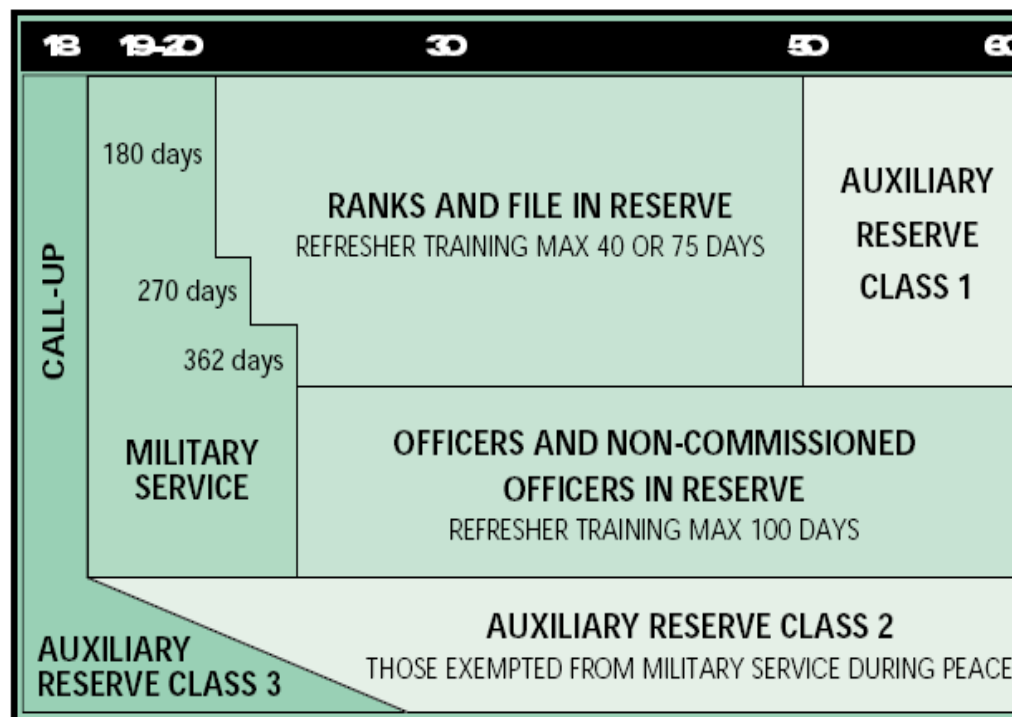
18 19-20 30 50 6

CALL-UP

180 days

270 days

362 days

MILITARY SERVICE

RANKS AND FILE IN RESERVE
REFRESHER TRAINING MAX 40 OR 75 DAYS

AUXILIARY RESERVE CLASS 1

OFFICERS AND NON-COMMISSIONED OFFICERS IN RESERVE
REFRESHER TRAINING MAX 100 DAYS

AUXILIARY RESERVE CLASS 3

AUXILIARY RESERVE CLASS 2
THOSE EXEMPTED FROM MILITARY SERVICE DURING PEACE